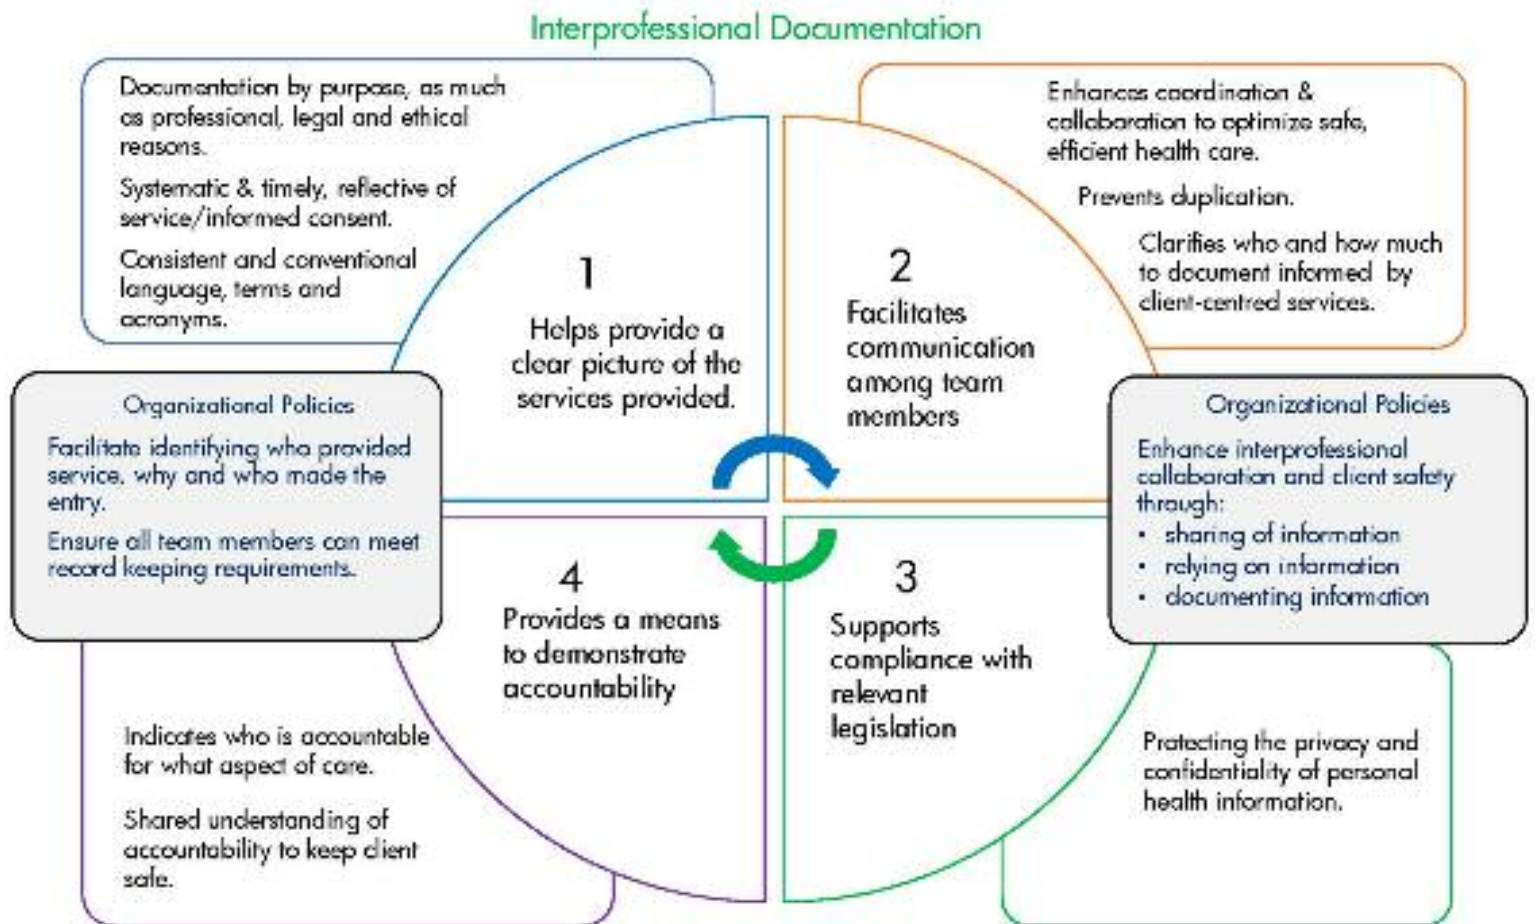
Interprofessional Documentation

Documentation by purpose, as much as professional, legal and ethical reasons.

Systematic & timely, reflective of service/informed consent.

Consistent and conventional language, terms and acronyms.

Enhances coordination & collaboration to optimize safe, efficient health care.

Prevents duplication.

Clarifies who and how much to document informed by client-centred services.

1
Helps provide a clear picture of the services provided.

2
Facilitates communication among team members

Organizational Policies
Facilitate identifying who provided service, why and who made the entry.
Ensure all team members can meet record keeping requirements.

Organizational Policies
Enhance interprofessional collaboration and client safety through:
• sharing of information
• relying on information
• documenting information

4
Provides a means to demonstrate accountability

3
Supports compliance with relevant legislation

Indicates who is accountable for what aspect of care.

Shared understanding of accountability to keep client safe.

Protecting the privacy and confidentiality of personal health information.